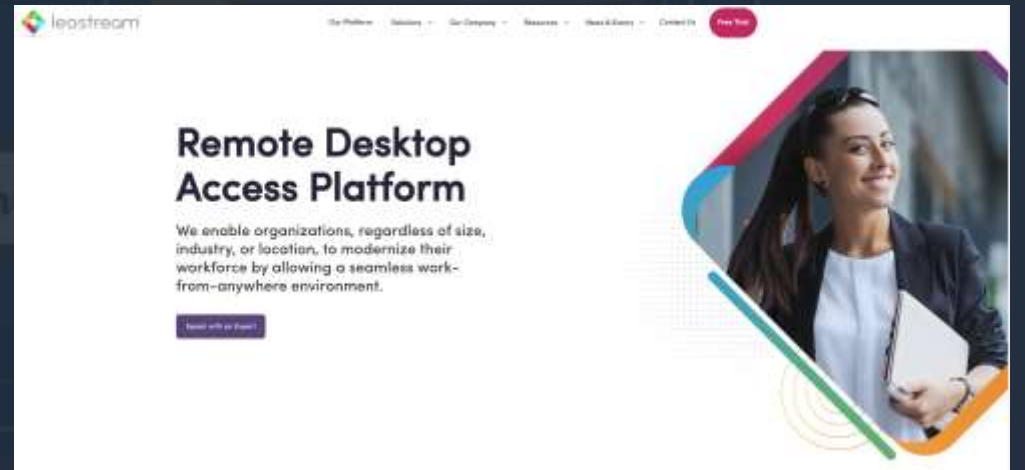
leostream

Our Platform Solutions Our Company Resources News & Events Contact Us Free Trial

Remote Desktop Access Platform

We enable organizations, regardless of size, industry, or location, to modernize their workforce by allowing a seamless work-from-anywhere environment.

Speak with an Expert